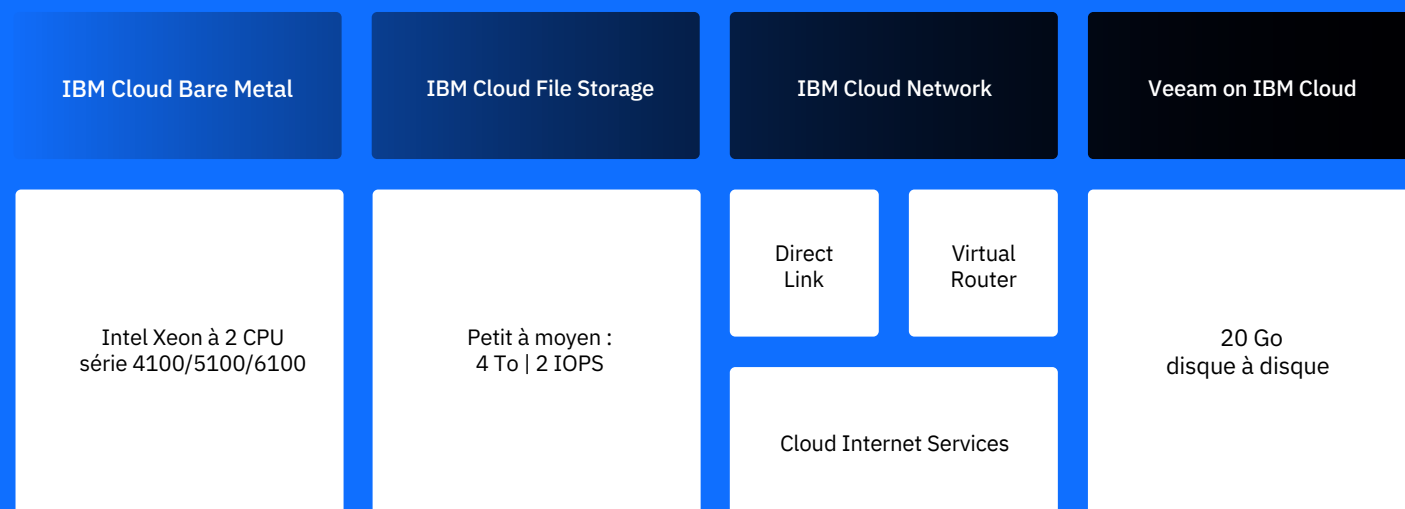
IBM Cloud Bare Metal

IBM Cloud File Storage

IBM Cloud Network

Veeam on IBM Cloud

Intel Xeon à 2 CPU série 4100/5100/6100

Petit à moyen : 4 To | 2 IOPS

Direct Link

Virtual Router

Cloud Internet Services

20 Go disque à disque